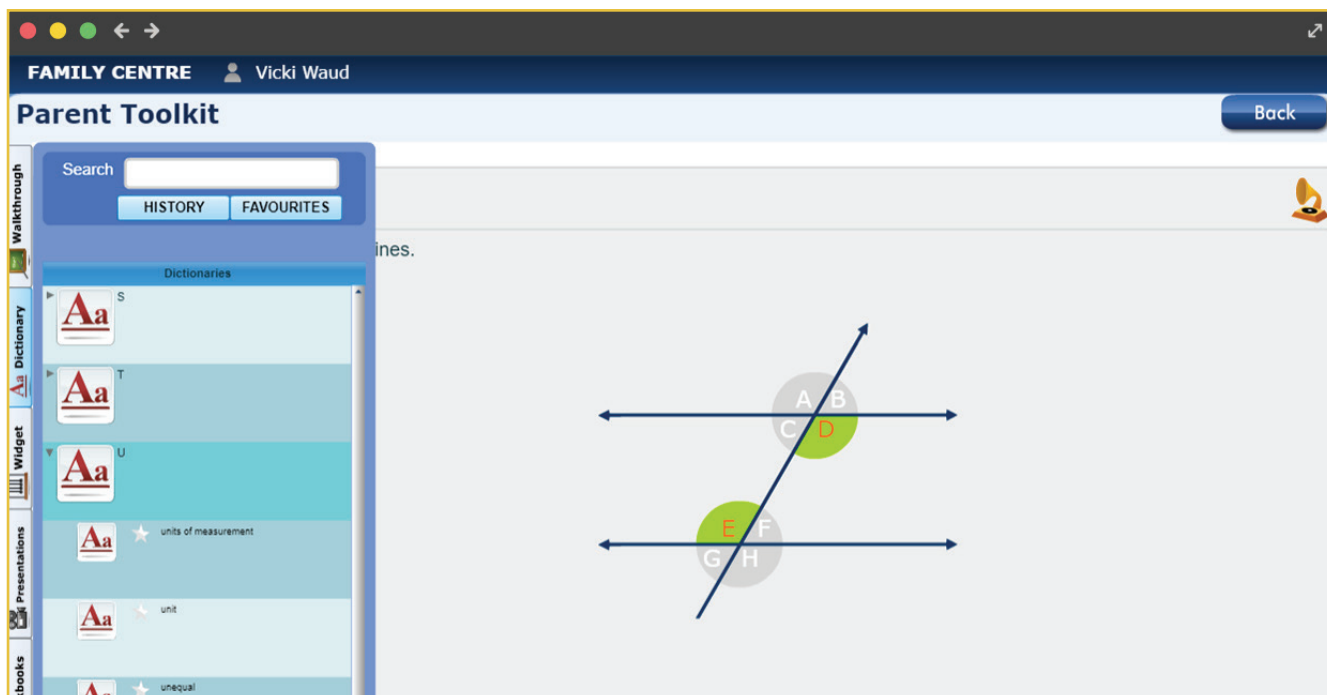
FAMILY CENTRE Vicki Waud

Parent Toolkit

Back

Walkthrough

Dictionary

Widget

Presentations

books

Search

HISTORY FAVOURITES

Dictionaries

Aa S

Aa T

Aa U

Aa units of measurement

Aa unit

Aa unequal

ines.

A B
C D

E F
G H